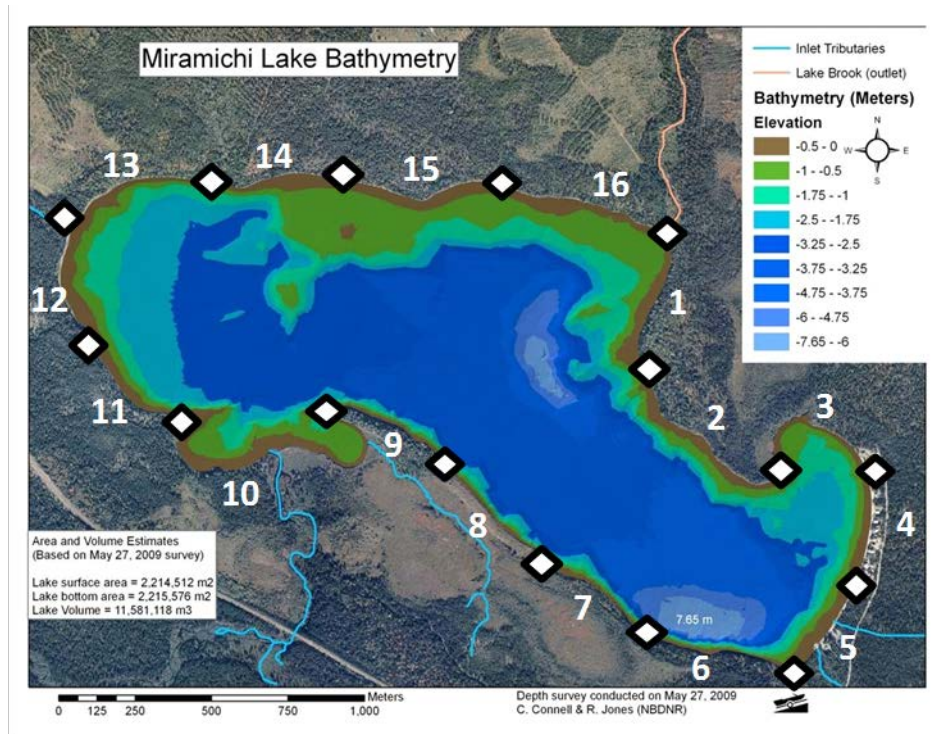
Miramichi Lake Bathymetry

Inlet Tributaries
Lake Brook (outlet)
Bathymetry (Meters)
Elevation
N
W
E
S
-0.5 - 0
-1 - -0.5
-1.75 - -1
-2.5 - -1.75
-3.25 - -2.5
-3.75 - -3.25
-4.75 - -3.75
-6 - -4.75
-7.65 - -6

13
14
15
16
1
12
11
10
9
8
2
3
4
5
6
7

7.65 m

Area and Volume Estimates
(Based on May 27, 2009 survey)

Lake surface area = 2,214,512 m2
Lake bottom area = 2,215,576 m2
Lake Volume = 11,581,118 m3

Meters
0 125 250 500 750 1,000

Depth survey conducted on May 27, 2009
C. Connell & R. Jones (NBDNR)